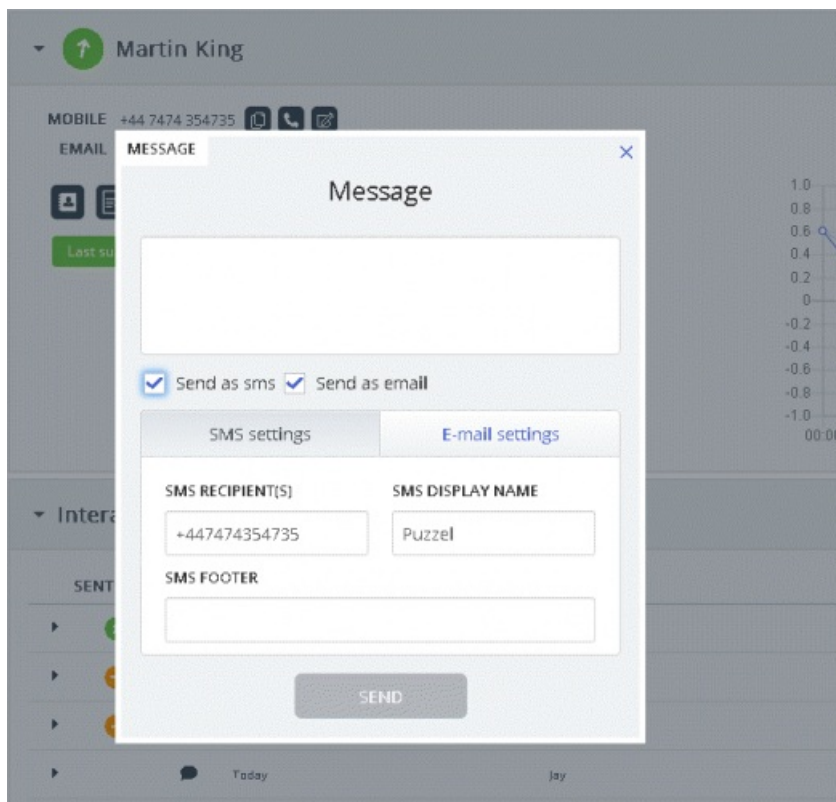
Martin King

MOBILE +44 7474 354735

EMAIL

Last su

MESSAGE

×

Message

Send as sms Send as email

SMS settings

E-mail settings

SMS RECIPIENT[S]

+447474354735

SMS DISPLAY NAME

Puzzel

SMS FOOTER

SEND

1.0
0.8
0.6
0.4
0.2
0
-0.2
-0.4
-0.6
-0.8
-1.0
00:0

Intera

SENT

Today

Jay